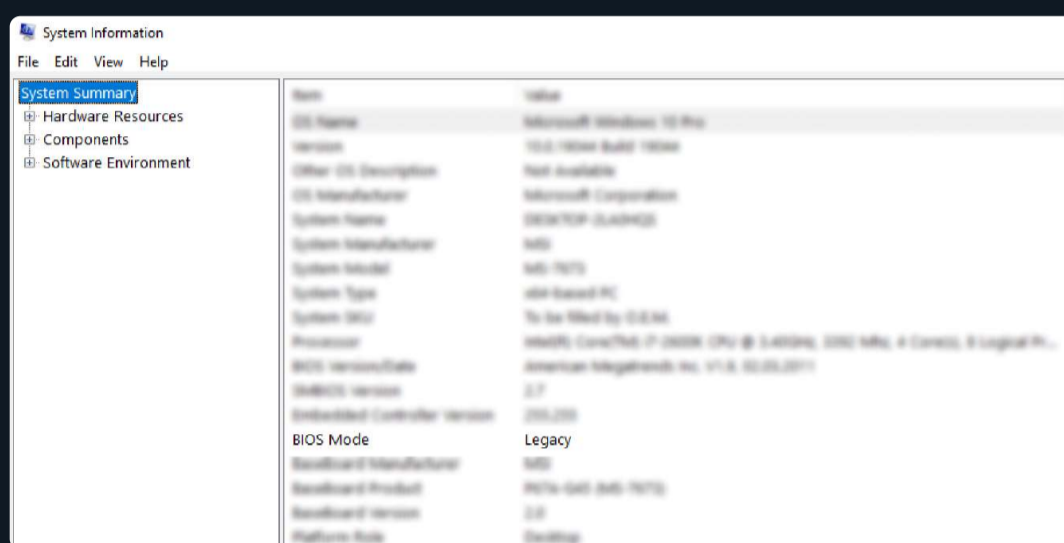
System Information

File Edit View Help

System Summary
Hardware Resources
Components
Software Environment

| Item | Value |
|---|---|
| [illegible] | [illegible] |
| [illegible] | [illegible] |
| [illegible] | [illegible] |
| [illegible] | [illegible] |
| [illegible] | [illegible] |
| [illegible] | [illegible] |
| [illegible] | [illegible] |
| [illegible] | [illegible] |
| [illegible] | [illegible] |
| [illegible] | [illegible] |
| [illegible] | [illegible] |
| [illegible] | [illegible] |
| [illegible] | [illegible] |
| BIOS Mode | Legacy |
| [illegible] | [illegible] |
| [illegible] | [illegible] |
| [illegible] | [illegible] |
| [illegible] | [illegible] |